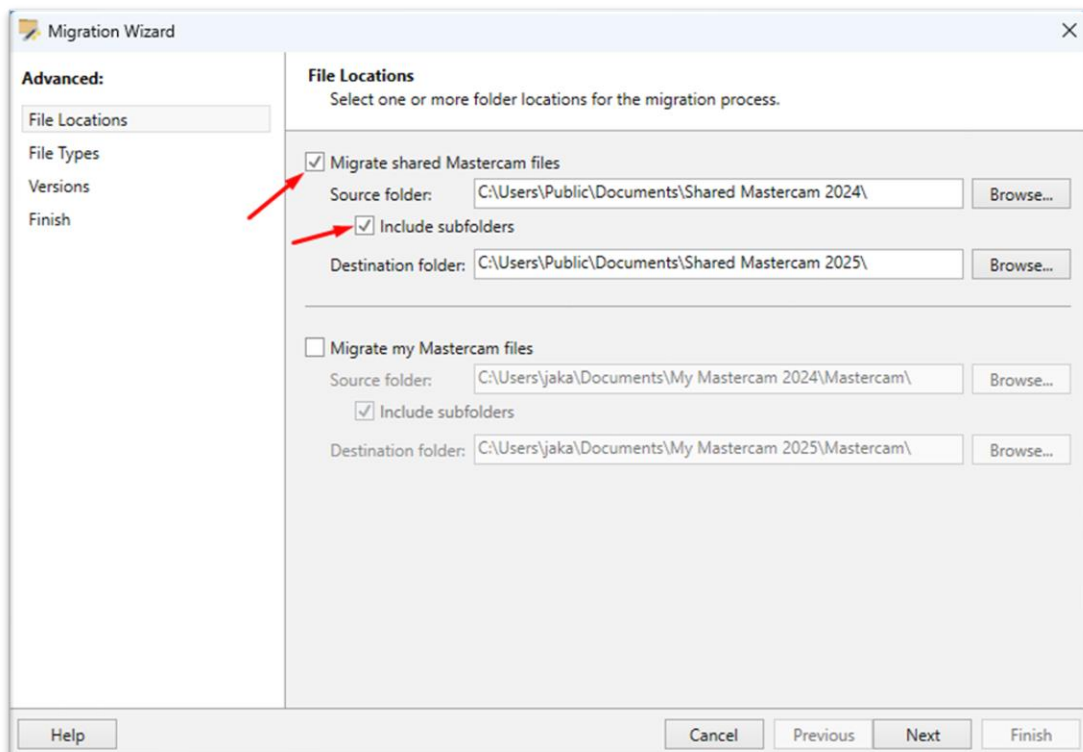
Migration Wizard

Advanced:

File Locations
File Types
Versions
Finish

File Locations
Select one or more folder locations for the migration process.

Migrate shared Mastercam files
Source folder: C:\Users\Public\Documents\Shared Mastercam 2024\ Browse...
Include subfolders
Destination folder: C:\Users\Public\Documents\Shared Mastercam 2025\ Browse...

Migrate my Mastercam files
Source folder: C:\Users\jaka\Documents\My Mastercam 2024\Mastercam\ Browse...
Include subfolders
Destination folder: C:\Users\jaka\Documents\My Mastercam 2025\Mastercam\ Browse...

Help
Cancel
Previous
Next
Finish